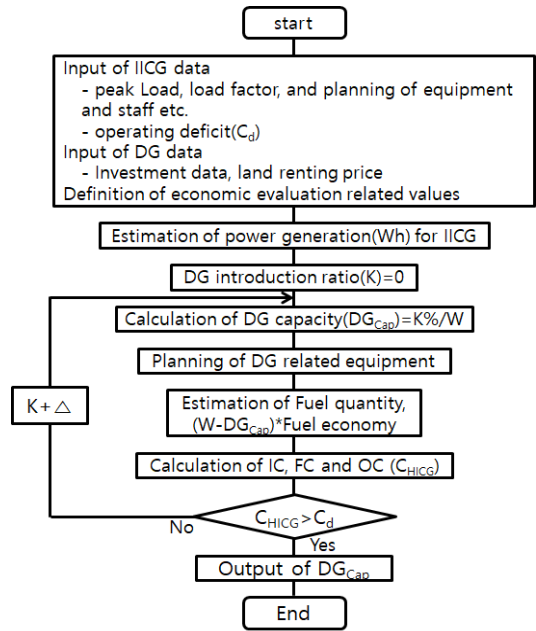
start

Input of IICG data
- peak Load, load factor, and planning of equipment and staff etc.
- operating deficit($C_d$)
Input of DG data
- Investment data, land renting price
Definition of economic evaluation related values

Estimation of power generation(Wh) for IICG

DG introduction ratio(K)=0

Calculation of DG capacity($DG_{Cap}$)=K%/W

Planning of DG related equipment

Estimation of Fuel quantity, (W-$DG_{Cap}$)*Fuel economy

Calculation of IC, FC and OC ($C_{HICG}$)

K+△

$C_{HICG} > C_d$

No

Yes

Output of $DG_{Cap}$

End